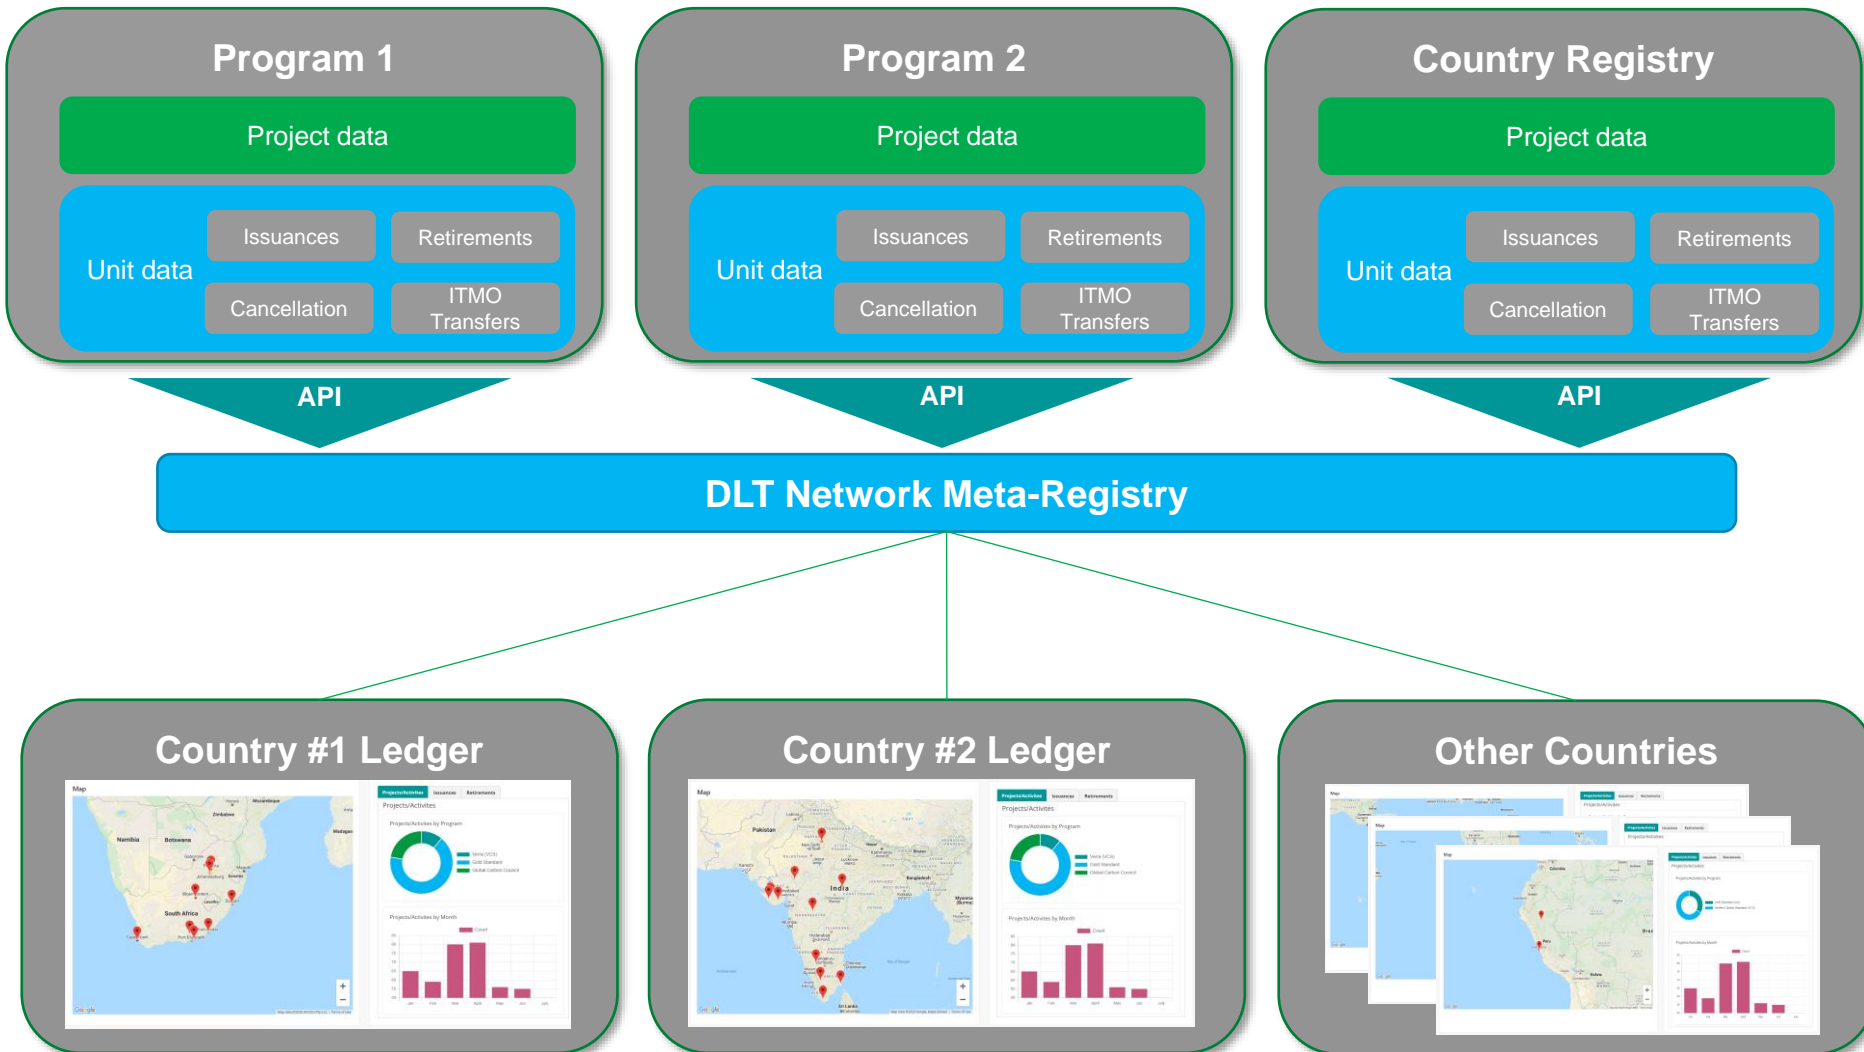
Program 1

Project data

Unit data

Issuances

Retirements

Cancellation

ITMO Transfers

Program 2

Project data

Unit data

Issuances

Retirements

Cancellation

ITMO Transfers

Country Registry

Project data

Unit data

Issuances

Retirements

Cancellation

ITMO Transfers

API

API

API

DLT Network Meta-Registry

Country #1 Ledger

Map

Namibia

Botswana

South Africa

Projects/Activities

Issuances

Retirements

Projects/Activities

Projects/Activities by Program

Projects/Activities by Month

Country #2 Ledger

Map

Pakistan

India

Sri Lanka

Projects/Activities

Issuances

Retirements

Projects/Activities

Projects/Activities by Program

Projects/Activities by Month

Other Countries

Map

Colombia

Peru

Projects/Activities

Projects/Activities by Program

Projects/Activities by Month